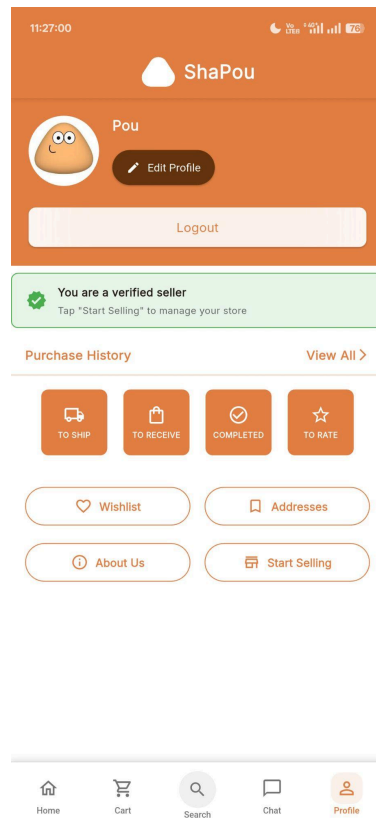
11:27:00

Vo LTE8 4G 76

ShaPou

Pou

Edit Profile

Logout

You are a verified seller
Tap "Start Selling" to manage your store

Purchase History

View All >

TO SHIP

TO RECEIVE

COMPLETED

TO RATE

Wishlist

Addresses

About Us

Start Selling

Home

Cart

Search

Chat

Profile